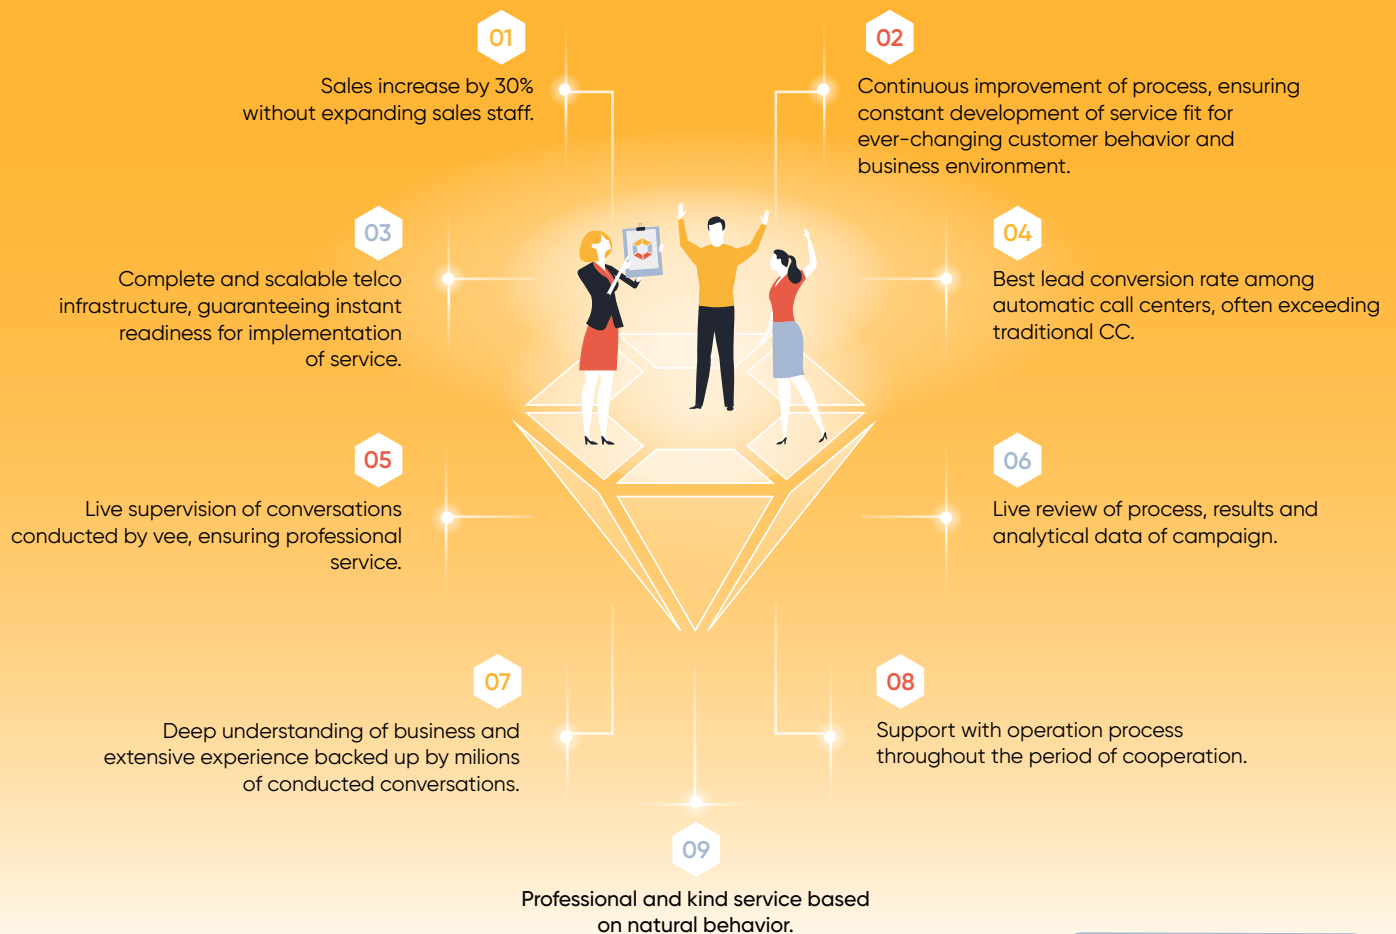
01

Sales increase by 30% without expanding sales staff.

02

Continuous improvement of process, ensuring constant development of service fit for ever-changing customer behavior and business environment.

03

Complete and scalable telco infrastructure, guaranteeing instant readiness for implementation of service.

04

Best lead conversion rate among automatic call centers, often exceeding traditional CC.

05

Live supervision of conversations conducted by vee, ensuring professional service.

06

Live review of process, results and analytical data of campaign.

07

Deep understanding of business and extensive experience backed up by milions of conducted conversations.

08

Support with operation process throughout the period of cooperation.

09

Professional and kind service based on natural behavior.